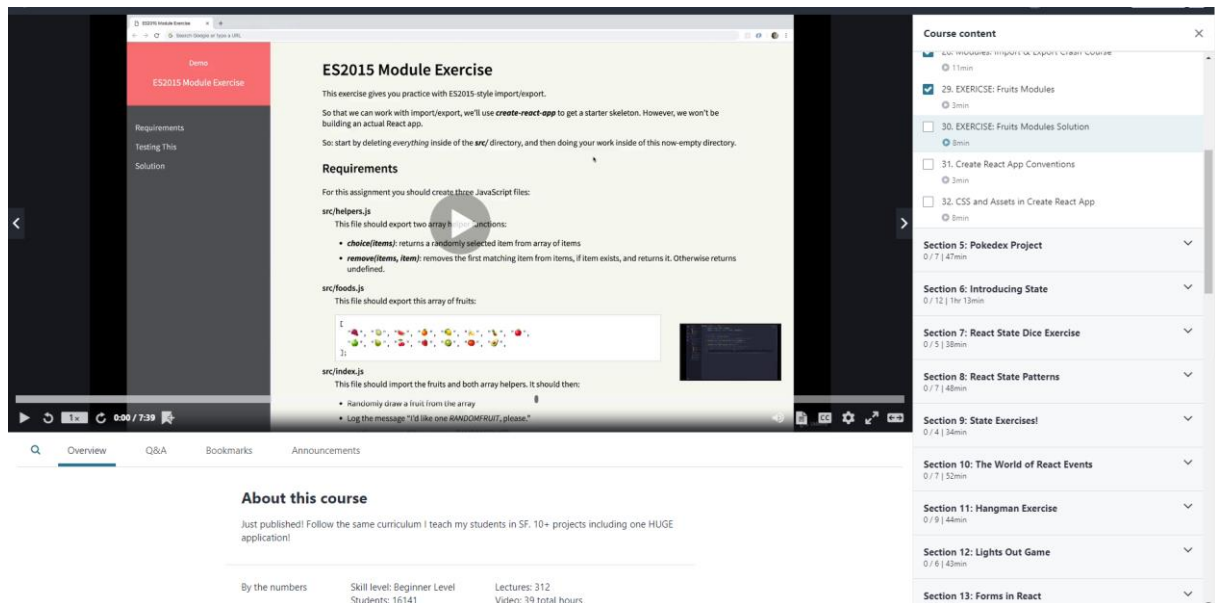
ES2015 Module Exercise ×

Search Google or type a URL

Demo

ES2015 Module Exercise

Requirements

Testing This

Solution

ES2015 Module Exercise

This exercise gives you practice with ES2015-style import/export.

So that we can work with import/export, we'll use ***create-react-app*** to get a starter skeleton. However, we won't be building an actual React app.

So: start by deleting *everything* inside of the ***src/*** directory, and then doing your work inside of this now-empty directory.

Requirements

For this assignment you should create three JavaScript files:

src/helpers.js

This file should export two array h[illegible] functions:

- ***choice(items)***: returns a randomly selected item from array of items
- ***remove(items, item)***: removes the first matching item from items, if item exists, and returns it. Otherwise returns undefined.

src/foods.js

This file should export this array of fruits:

[
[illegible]
];

src/index.js

This file should import the fruits and both array helpers. It should then:

- Randomly draw a fruit from the array
- Log the message "I'd like one RANDOMFRUIT, please."

1x 0:00 / 7:39

Overview Q&A Bookmarks Announcements

About this course

Just published! Follow the same curriculum I teach my students in SF. 10+ projects including one HUGE application!

By the numbers Skill level: Beginner Level Lectures: 312
Students: 16141 Video: 39 total hours

Course content ×

28. Modules: Import & Export Crash Course
11min

29. EXERICSE: Fruits Modules
3min

30. EXERICSE: Fruits Modules Solution
8min

31. Create React App Conventions
3min

32. CSS and Assets in Create React App
8min

Section 5: Pokedex Project
0 / 7 | 47min

Section 6: Introducing State
0 / 12 | 1hr 13min

Section 7: React State Dice Exercise
0 / 5 | 38min

Section 8: React State Patterns
0 / 7 | 48min

Section 9: State Exercises!
0 / 4 | 34min

Section 10: The World of React Events
0 / 7 | 52min

Section 11: Hangman Exercise
0 / 9 | 44min

Section 12: Lights Out Game
0 / 6 | 43min

Section 13: Forms in React